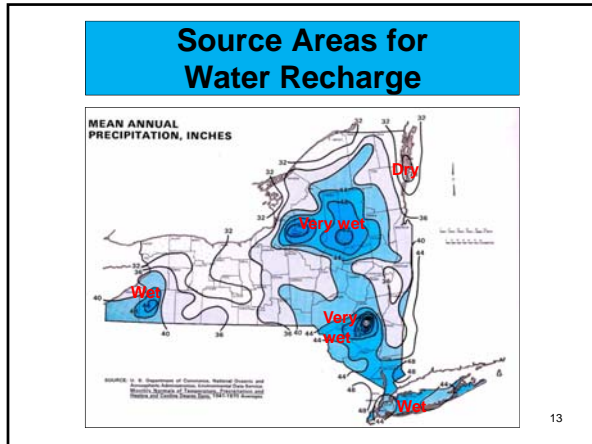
Source Areas for Water Recharge

MEAN ANNUAL PRECIPITATION, INCHES

32
32
32
32
32
32
36
36
36
36
40
40
40
44
44
44
44
44
48
48
40
36 40

Dry
Very wet
Wet
Very wet
Wet

SOURCE: U. S. Department of Commerce, National Oceanic and Atmospheric Administration, Environmental Data Service. Monthly Normals of Temperature, Precipitation and Heating and Cooling Degree Days, 1941-1970 Averages

13